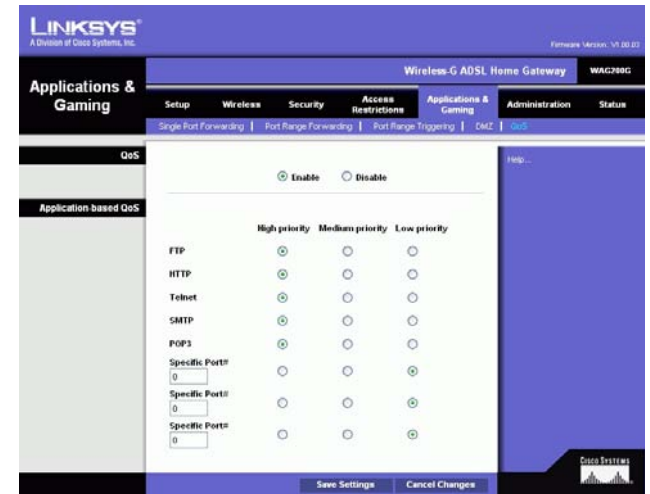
LINKSYS®
A Division of Cisco Systems, Inc.

Firmware Version: V1.00.03

Applications & Gaming

Wireless-G ADSL Home Gateway | WAG200G

Setup | Wireless | Security | Access Restrictions | Applications & Gaming | Administration | Status

Single Port Forwarding | Port Range Forwarding | Port Range Triggering | DMZ | QoS

QoS

Enable   Disable

Help...

Application-based QoS

| | High priority | Medium priority | Low priority |
|---|---|---|---|
| FTP | ⦿ | ○ | ○ |
| HTTP | ⦿ | ○ | ○ |
| Telnet | ⦿ | ○ | ○ |
| SMTP | ⦿ | ○ | ○ |
| POP3 | ⦿ | ○ | ○ |
| Specific Port# 0 | ○ | ○ | ⦿ |
| Specific Port# 0 | ○ | ○ | ⦿ |
| Specific Port# 0 | ○ | ○ | ⦿ |

CISCO SYSTEMS

Save Settings   Cancel Changes